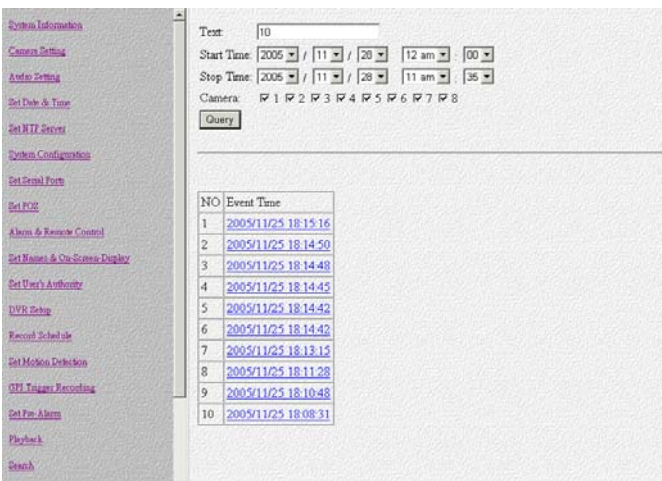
System Information
Camera Setting
Audio Setting
Set Date & Time
Set NTP Server
System Configuration
Set Serial Ports
Set PTZ
Alarm & Remote Control
Set Names & On-Screen-Display
Set User's Authority
DVR Setup
Record Schedule
Set Motion Detection
GPI Trigger Recording
Set Pre-Alarm
Playback
Search

Text: 10
Start Time: 2005 / 11 / 28 12 am : 00
Stop Time: 2005 / 11 / 28 11 am : 35
Camera: 1 2 3 4 5 6 7 8
Query

| NO | Event Time |
|---|---|
| 1 | 2005/11/25 18:15:16 |
| 2 | 2005/11/25 18:14:50 |
| 3 | 2005/11/25 18:14:48 |
| 4 | 2005/11/25 18:14:45 |
| 5 | 2005/11/25 18:14:42 |
| 6 | 2005/11/25 18:14:42 |
| 7 | 2005/11/25 18:13:15 |
| 8 | 2005/11/25 18:11:28 |
| 9 | 2005/11/25 18:10:48 |
| 10 | 2005/11/25 18:08:31 |